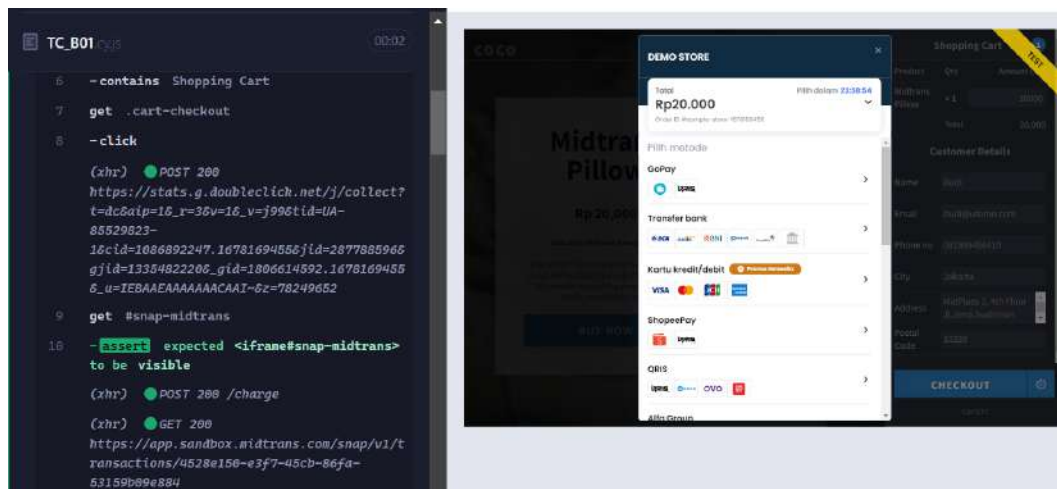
TC_B01.cy.js 00:02

6 -contains Shopping Cart

7 get .cart-checkout

8 -click

(xhr) POST 200 https://stats.g.doubleclick.net/j/collect?t=dc&aip=1&_r=3&v=1&_v=j99&tid=UA-85529823-1&cid=1086892247.1678169455&jid=2877885966&gjid=1338482206&_gid=1806614592.1678169455&_u=IEBAAEAAAAAAACAAI~&z=78249652

9 get #snap-midtrans

10 -assert expected <iframe#snap-midtrans> to be visible

(xhr) POST 200 /charge

(xhr) GET 200 https://app.sandbox.midtrans.com/snap/v1/transactions/4528e150-e3f7-45cb-86fa-53159b89e884

COCO

Midtrans Pillow

Rp 20,000

BUY NOW

Shopping Cart

Product Qty Amount

Midtrans Pillow x 1 20,000

Total 20,000

Customer Details

Name Budi

Email budi@utomo.com

Phone no 081808466410

City Jakarta

Address MidPlaza 2, 4th Floor Jl. Jend.Sudirman

Postal Code 10220

CHECKOUT

TEST

DEMO STORE ×

Total Pilih dalam 23:58:54

Rp20.000

Order ID #sample-store-1678169455

Pilih metode

GoPay

Transfer bank

Kartu kredit/debit

ShopeePay

QRIS

OVO

Alfa Group